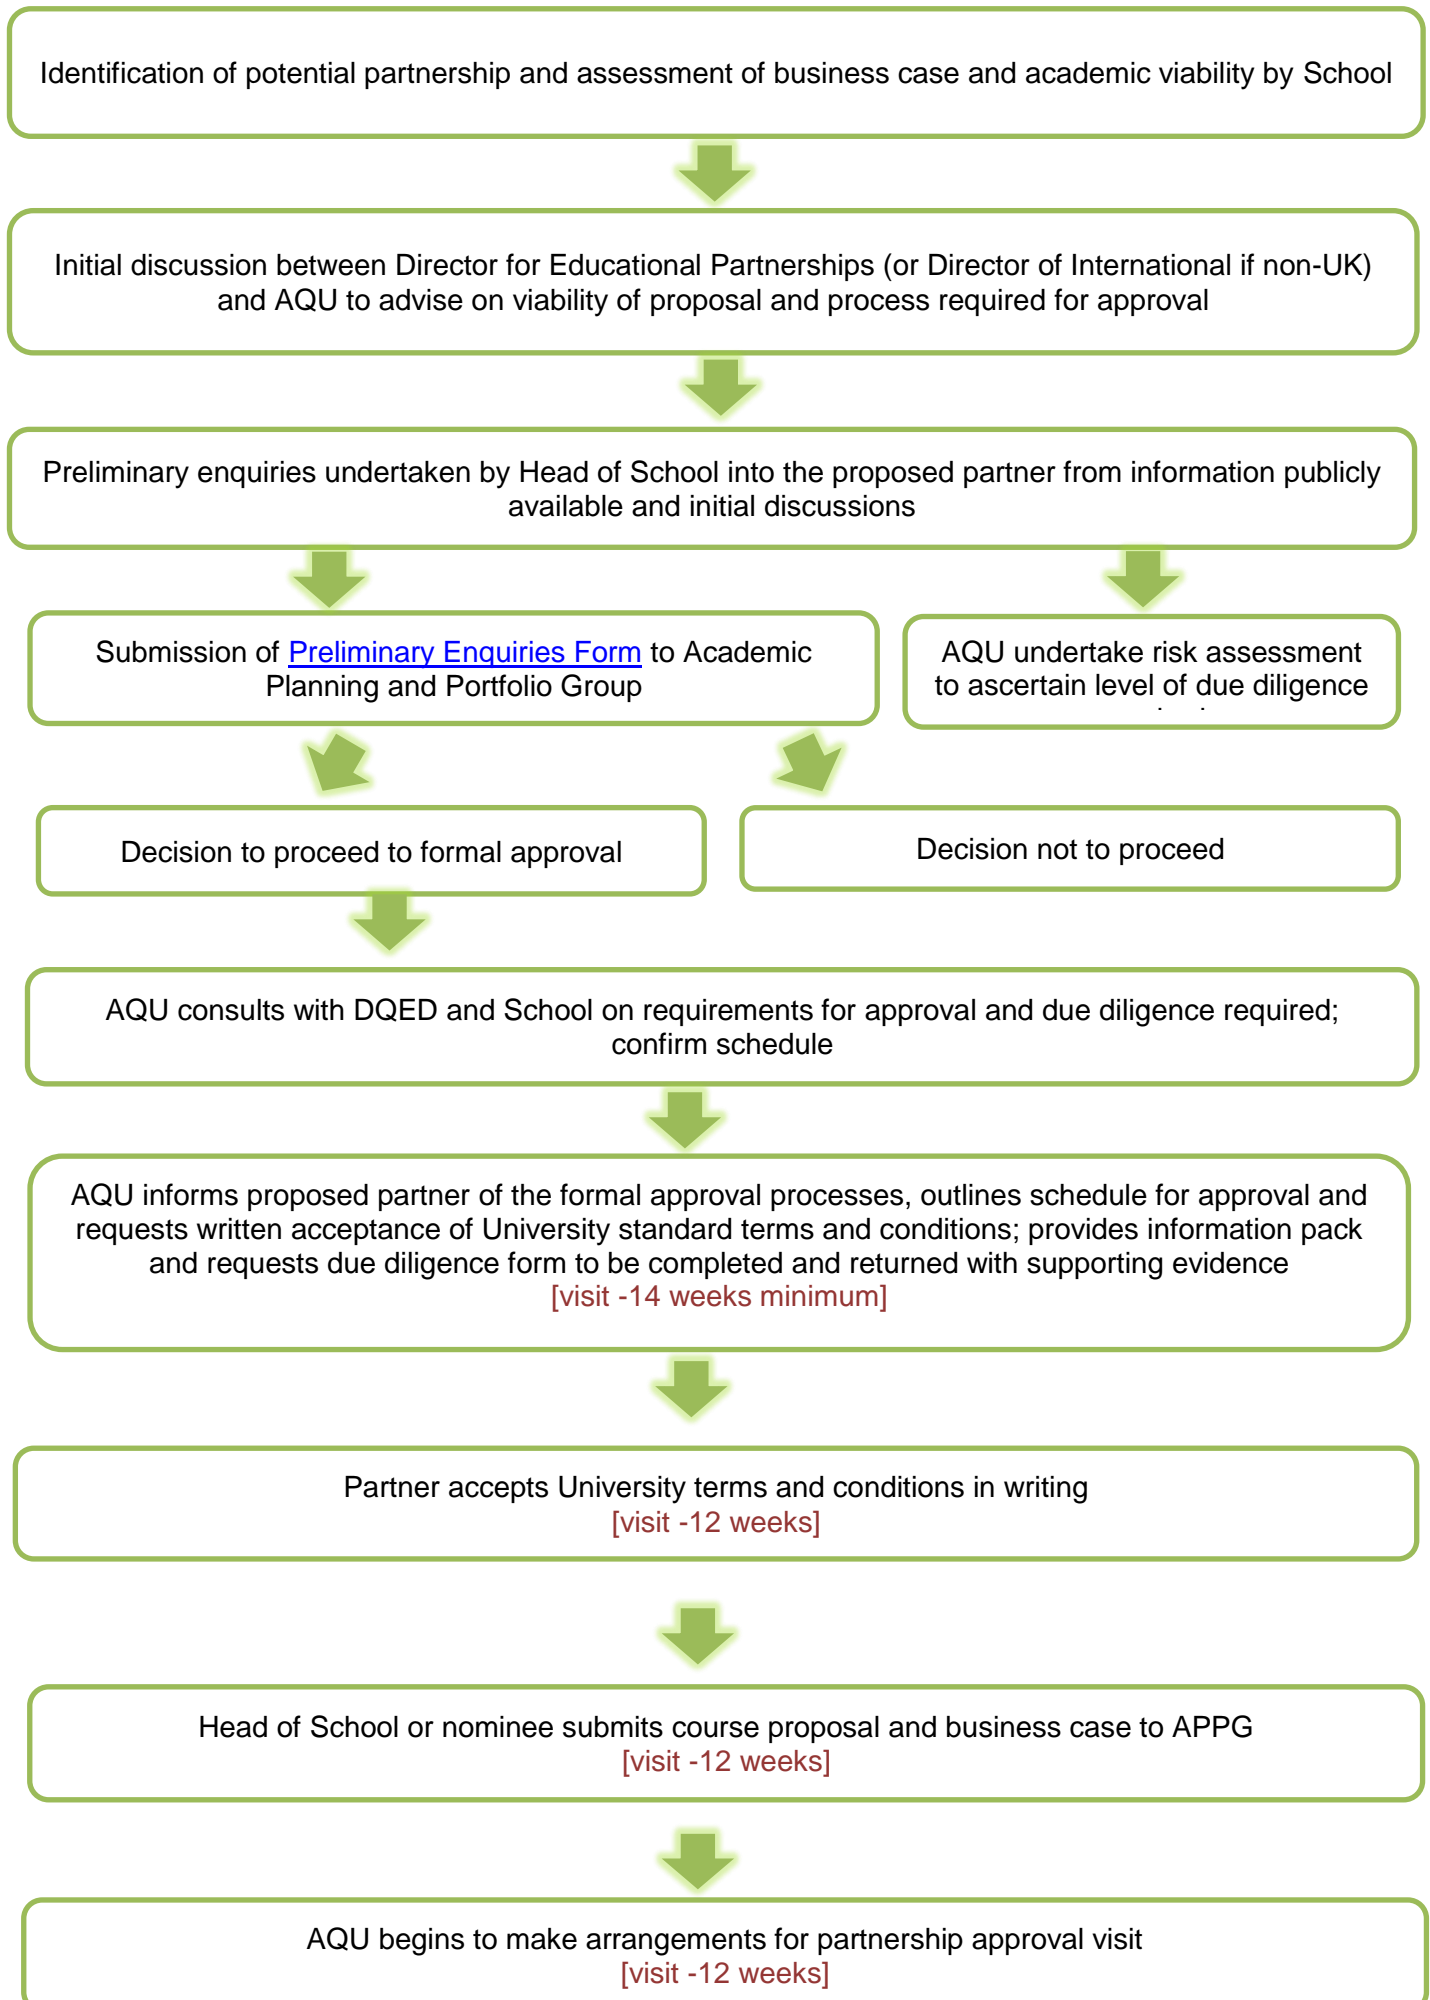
Identification of potential partnership and assessment of business case and academic viability by School

Initial discussion between Director for Educational Partnerships (or Director of International if non-UK) and AQU to advise on viability of proposal and process required for approval

Preliminary enquiries undertaken by Head of School into the proposed partner from information publicly available and initial discussions

Submission of Preliminary Enquiries Form to Academic Planning and Portfolio Group

AQU undertake risk assessment to ascertain level of due diligence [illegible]

Decision to proceed to formal approval

Decision not to proceed

AQU consults with DQED and School on requirements for approval and due diligence required; confirm schedule

AQU informs proposed partner of the formal approval processes, outlines schedule for approval and requests written acceptance of University standard terms and conditions; provides information pack and requests due diligence form to be completed and returned with supporting evidence [visit -14 weeks minimum]

Partner accepts University terms and conditions in writing [visit -12 weeks]

Head of School or nominee submits course proposal and business case to APPG [visit -12 weeks]

AQU begins to make arrangements for partnership approval visit [visit -12 weeks]